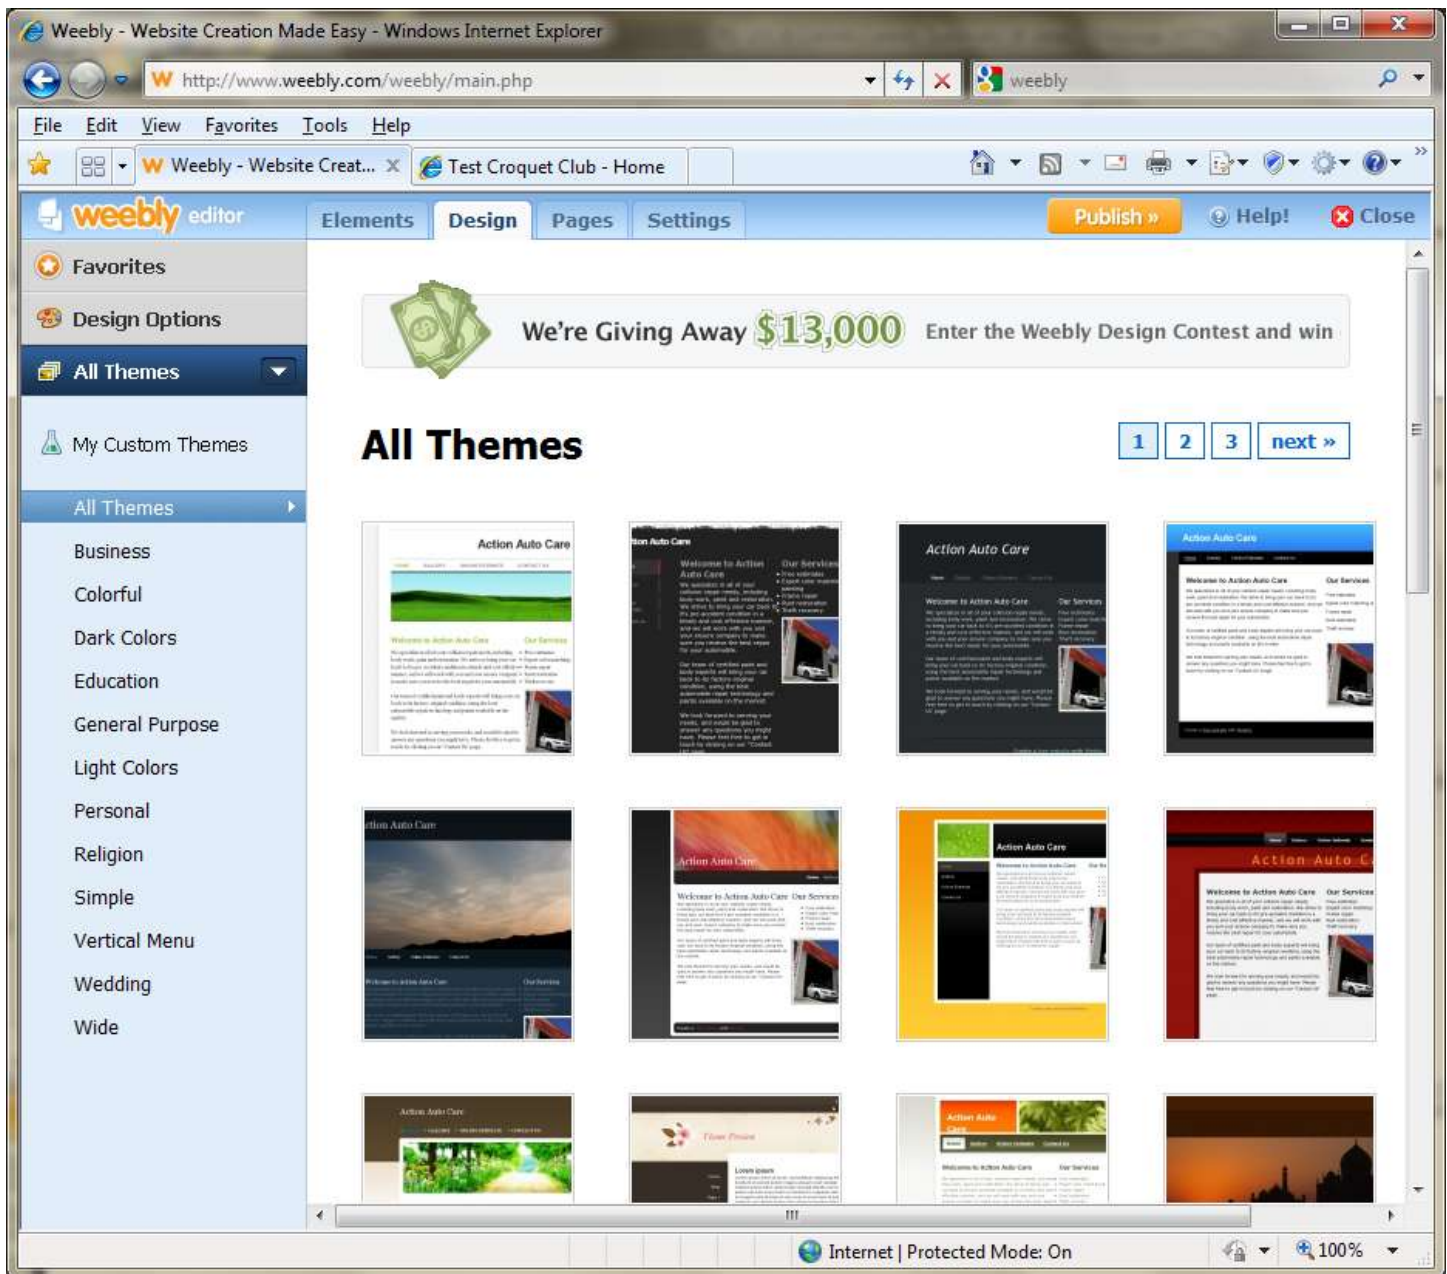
Weebly - Website Creation Made Easy - Windows Internet Explorer

http://www.weebly.com/weebly/main.php

weebly

File Edit View Favorites Tools Help

Weebly - Website Creat... Test Croquet Club - Home

weebly editor

Elements Design Pages Settings

Publish » Help! Close

Favorites

Design Options

All Themes

My Custom Themes

All Themes

Business

Colorful

Dark Colors

Education

General Purpose

Light Colors

Personal

Religion

Simple

Vertical Menu

Wedding

Wide

We're Giving Away $13,000 Enter the Weebly Design Contest and win

All Themes

1 2 3 next »

Action Auto Care

Action Auto Care

Action Auto Care

Action Auto Care

Action Auto Care

Action Auto Care

Action Auto Care

Action Auto Care

Action Auto Care

Action Auto Care

Internet | Protected Mode: On

100%